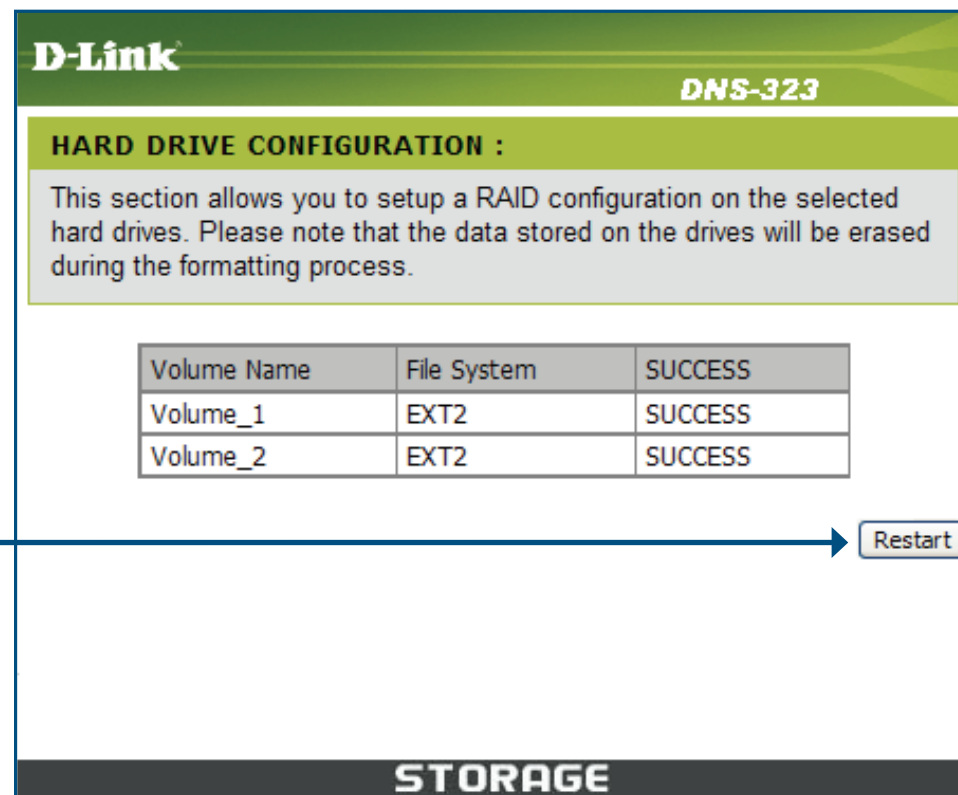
D-Link

DNS-323

HARD DRIVE CONFIGURATION :

This section allows you to setup a RAID configuration on the selected hard drives. Please note that the data stored on the drives will be erased during the formatting process.

| Volume Name | File System | SUCCESS |
|---|---|---|
| Volume_1 | EXT2 | SUCCESS |
| Volume_2 | EXT2 | SUCCESS |

Restart

STORAGE